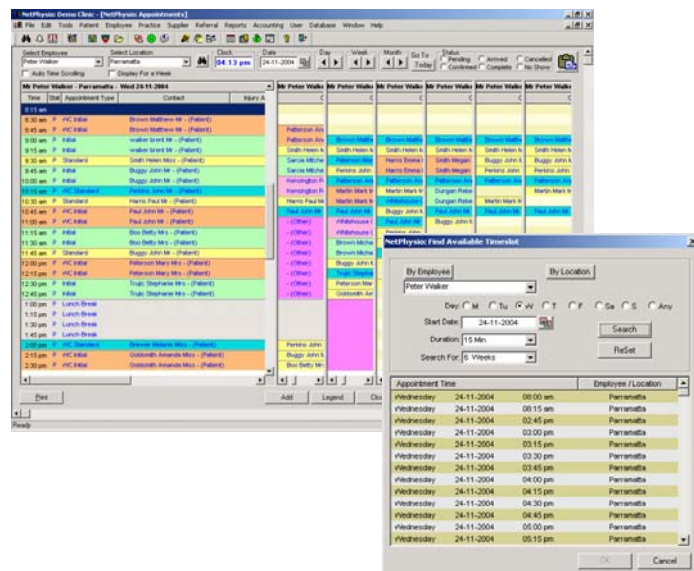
NetPhysic Demo Clinic - [NetPhysic Appointments]

File Edit Tools Patient Employee Practice Supplier Referral Reports Accounting User Database Window Help

Select Employee
Peter Walker
Select Location
Parramatta
Clock
04:13 pm
Date
24-11-2004
Day
Week
Month
Go To Today
Status
Pending
Confirmed
Arrived
Complete
Cancelled
No Show
Auto Time Scrolling
Display For a Week

Mr Peter Walker - Parramatta - Wed 24-11-2004

| Time | Stat | Appointment Type | Contact | Injury A |
|---|---|---|---|---|
| 8:15 am | | | | |
| 8:30 am | P | WC Initial | Brown Matthew Mr - (Patient) | |
| 8:45 am | P | WC Initial | Brown Matthew Mr - (Patient) | |
| 9:00 am | P | Initial | walker brent Mr - (Patient) | |
| 9:15 am | P | Initial | walker brent Mr - (Patient) | |
| 9:30 am | P | Standard | Smith Helen Miss - (Patient) | |
| 9:45 am | P | Initial | Buggy John Mr - (Patient) | |
| 10:00 am | P | Initial | Buggy John Mr - (Patient) | |
| 10:15 am | P | WC Standard | Perkins John Mr - (Patient) | |
| 10:30 am | P | Standard | Harris Paul Mr - (Patient) | |
| 10:45 am | P | WC Initial | Paul John Mr - (Patient) | |
| 11:00 am | P | WC Initial | Paul John Mr - (Patient) | |
| 11:15 am | P | Initial | Boo Betty Mrs - (Patient) | |
| 11:30 am | P | Initial | Boo Betty Mrs - (Patient) | |
| 11:45 am | P | Standard | Buggy John Mr - (Patient) | |
| 12:00 pm | P | WC Initial | Patterson Mary Mrs - (Patient) | |
| 12:15 pm | P | WC Initial | Patterson Mary Mrs - (Patient) | |
| 12:30 pm | P | Initial | Trujic Stephanie Mrs - (Patient) | |
| 12:45 pm | P | Initial | Trujic Stephanie Mrs - (Patient) | |
| 1:00 pm | P | Lunch Break | | |
| 1:15 pm | P | Lunch Break | | |
| 1:30 pm | P | Lunch Break | | |
| 1:45 pm | P | Lunch Break | | |
| 2:00 pm | P | WC Standard | Brewer Melanie Miss - (Patient) | |
| 2:15 pm | P | WC Initial | Goldsmith Amanda Miss - (Patient) | |
| 2:30 pm | P | WC Initial | Goldsmith Amanda Miss - (Patient) | |

Mr Peter Walke
Patterson Ans
Smith Helen N
Sarcia Mitche
Sarcia Mitche
Kensington R
Kensington R
Harris Paul Mr
Paul John Mr
- (Other)
- (Other)
- (Other)
- (Other)
- (Other)
- (Other)
Perkins John
Buggy John
Boo Betty Mrs

Brown Matthe
Smith Helen N
Patterson Ma
Perkins John
Patterson Ans
Martin Mark M
Martin Mark M
Paul John Mr
Whitehouse
Brown Mathe
Buggy John
Trujic Stephe
Patterson Mar
Goldsmith Am

Print
Add
Legend
Clo
Ready

NetPhysic Find Available Timeslot
By Employee
By Location
Peter Walker
Day: M Tu W T F Sa S Any
Start Date: 24-11-2004
Duration: 15 Min
Search For: 6 Weeks
Search
ReSet

| Appointment Time | | | Employee / Location |
|---|---|---|---|
| Wednesday | 24-11-2004 | 08:00 am | Parramatta |
| Wednesday | 24-11-2004 | 08:15 am | Parramatta |
| Wednesday | 24-11-2004 | 02:45 pm | Parramatta |
| Wednesday | 24-11-2004 | 03:00 pm | Parramatta |
| Wednesday | 24-11-2004 | 03:15 pm | Parramatta |
| Wednesday | 24-11-2004 | 03:30 pm | Parramatta |
| Wednesday | 24-11-2004 | 03:45 pm | Parramatta |
| Wednesday | 24-11-2004 | 04:00 pm | Parramatta |
| Wednesday | 24-11-2004 | 04:15 pm | Parramatta |
| Wednesday | 24-11-2004 | 04:30 pm | Parramatta |
| Wednesday | 24-11-2004 | 04:45 pm | Parramatta |
| Wednesday | 24-11-2004 | 05:00 pm | Parramatta |
| Wednesday | 24-11-2004 | 05:15 pm | Parramatta |

OK
Cancel